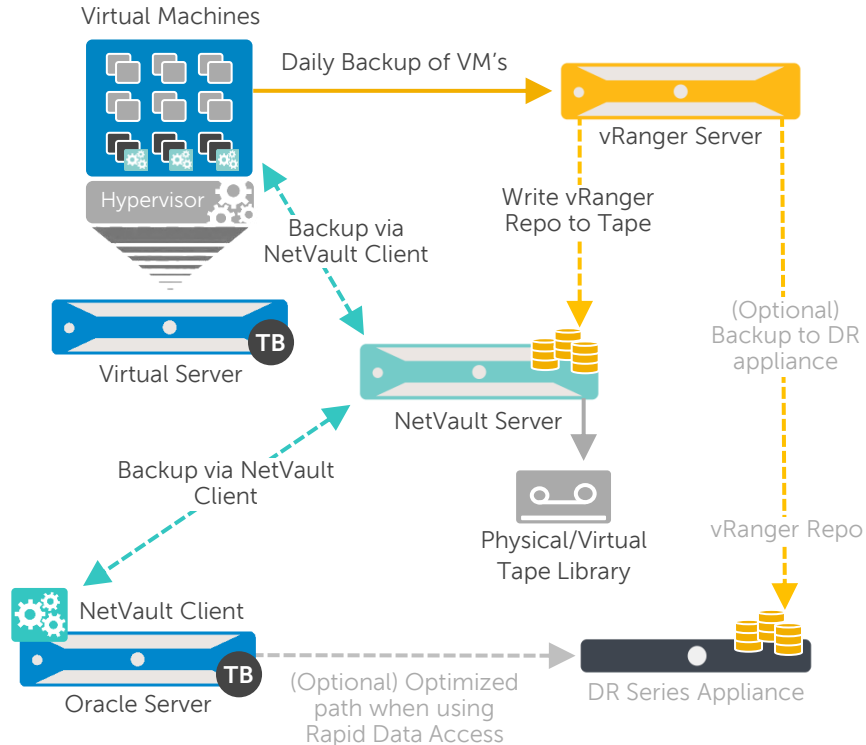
Virtual Machines

Daily Backup of VM's

vRanger Server

Hypervisor

Backup via NetVault Client

Write vRanger Repo to Tape

TB

Virtual Server

(Optional) Backup to DR appliance

NetVault Server

Backup via NetVault Client

Physical/Virtual Tape Library

vRanger Repo

NetVault Client

TB

Oracle Server

(Optional) Optimized path when using Rapid Data Access

DR Series Appliance